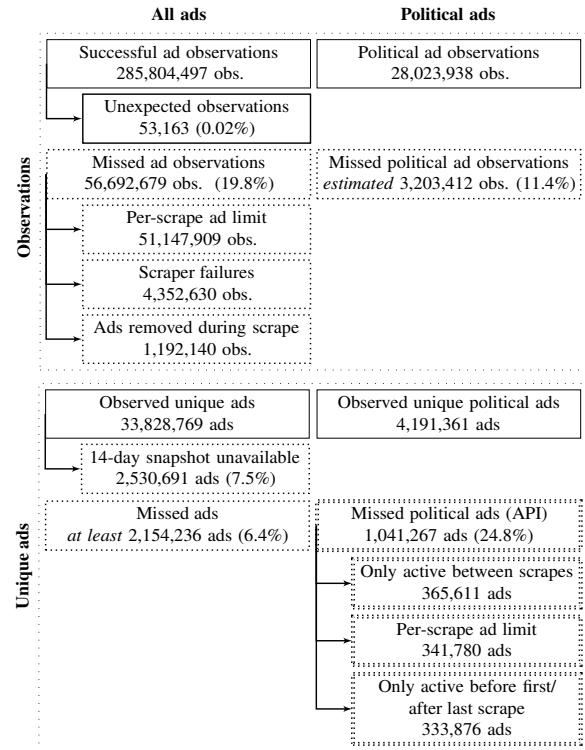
All ads

Political ads

Observations

Successful ad observations
285,804,497 obs.

Political ad observations
28,023,938 obs.

Unexpected observations
53,163 (0.02%)

Missed ad observations
56,692,679 obs. (19.8%)

Missed political ad observations
*estimated* 3,203,412 obs. (11.4%)

Per-scrape ad limit
51,147,909 obs.

Scraper failures
4,352,630 obs.

Ads removed during scrape
1,192,140 obs.

Unique ads

Observed unique ads
33,828,769 ads

Observed unique political ads
4,191,361 ads

14-day snapshot unavailable
2,530,691 ads (7.5%)

Missed ads
*at least* 2,154,236 ads (6.4%)

Missed political ads (API)
1,041,267 ads (24.8%)

Only active between scrapes
365,611 ads

Per-scrape ad limit
341,780 ads

Only active before first/ after last scrape
333,876 ads